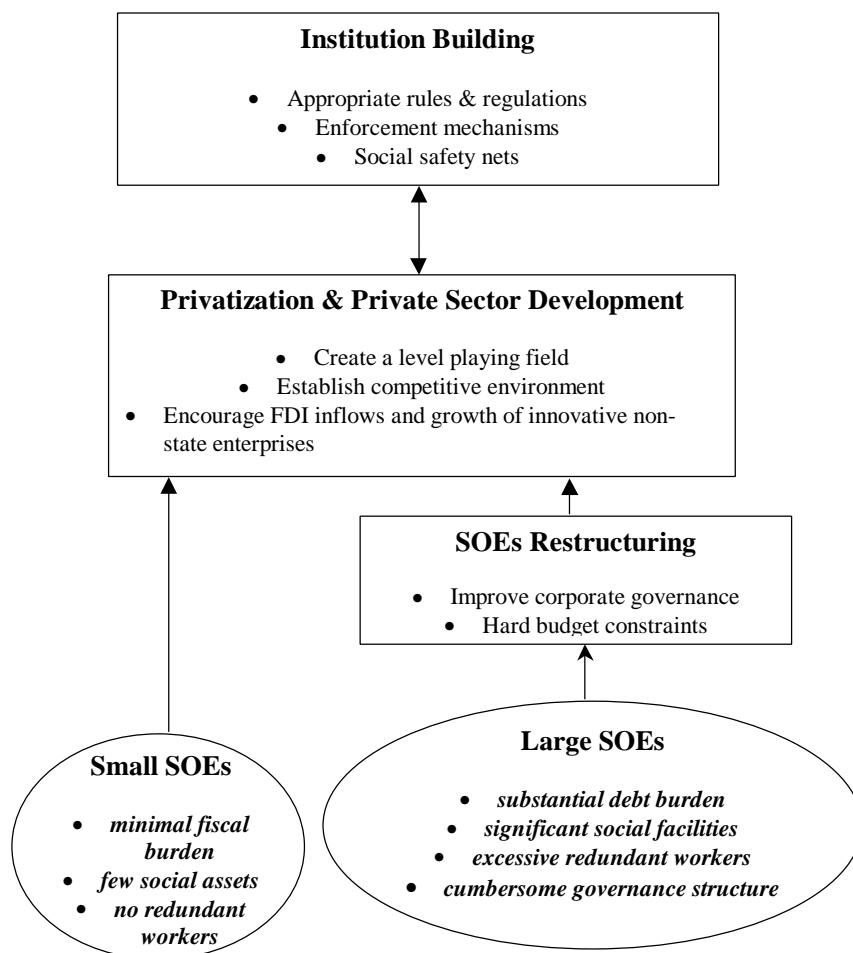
**Institution Building**

- Appropriate rules & regulations
- Enforcement mechanisms
- Social safety nets

**Privatization & Private Sector Development**

- Create a level playing field
- Establish competitive environment
- Encourage FDI inflows and growth of innovative non-state enterprises

**SOEs Restructuring**

- Improve corporate governance
- Hard budget constraints

**Small SOEs**

- *minimal fiscal burden*
- *few social assets*
- *no redundant workers*

**Large SOEs**

- *substantial debt burden*
- *significant social facilities*
- *excessive redundant workers*
- *cumbersome governance structure*